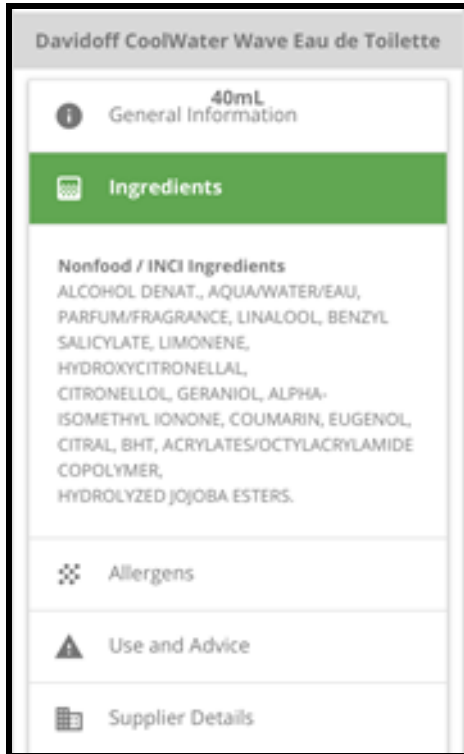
Davidoff CoolWater Wave Eau de Toilette

40mL

General Information

Ingredients

Nonfood / INCI Ingredients
ALCOHOL DENAT., AQUA/WATER/EAU, PARFUM/FRAGRANCE, LINALOOL, BENZYL SALICYLATE, LIMONENE, HYDROXYCITRONELLAL, CITRONELLOL, GERANIOL, ALPHA-ISOMETHYL IONONE, COUMARIN, EUGENOL, CITRAL, BHT, ACRYLATES/OCTYLACRYLAMIDE COPOLYMER, HYDROLYZED JOJOBA ESTERS.

Allergens

Use and Advice

Supplier Details